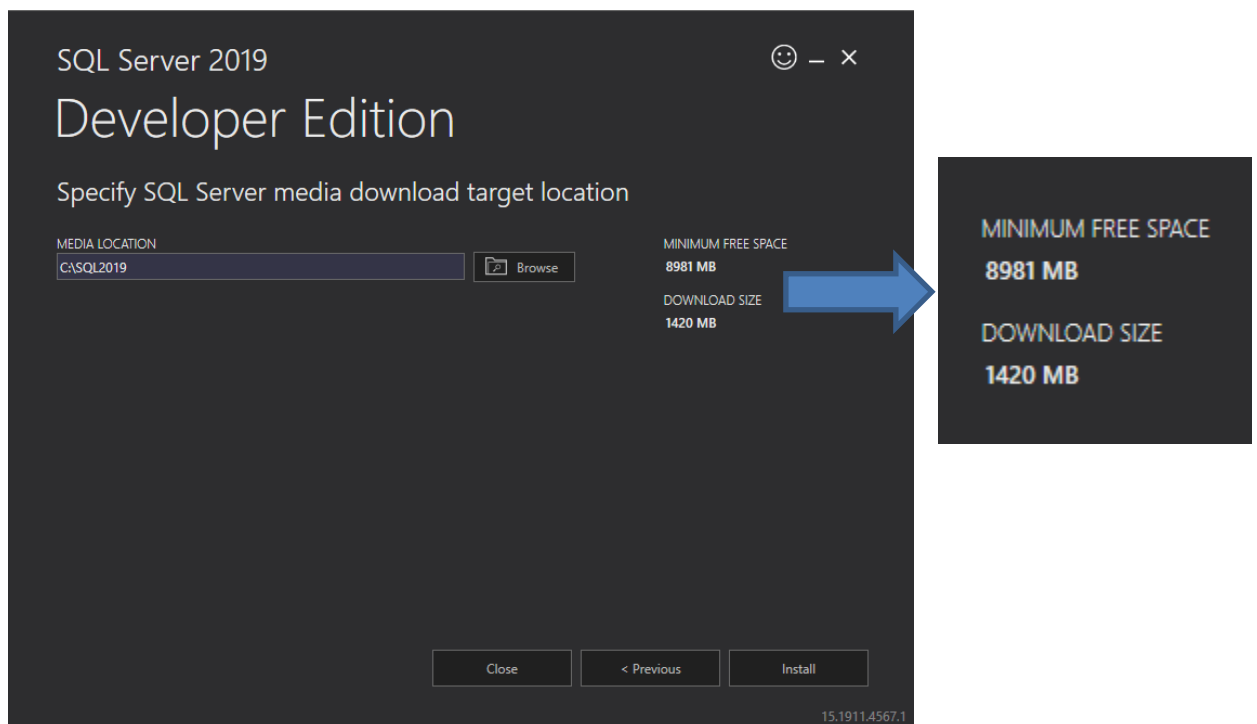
SQL Server 2019

☺ – ×

Developer Edition

Specify SQL Server media download target location

MEDIA LOCATION

C:\SQL2019

Browse

MINIMUM FREE SPACE
8981 MB

DOWNLOAD SIZE
1420 MB

MINIMUM FREE SPACE
8981 MB

DOWNLOAD SIZE
1420 MB

Close

< Previous

Install

15.1911.4567.1